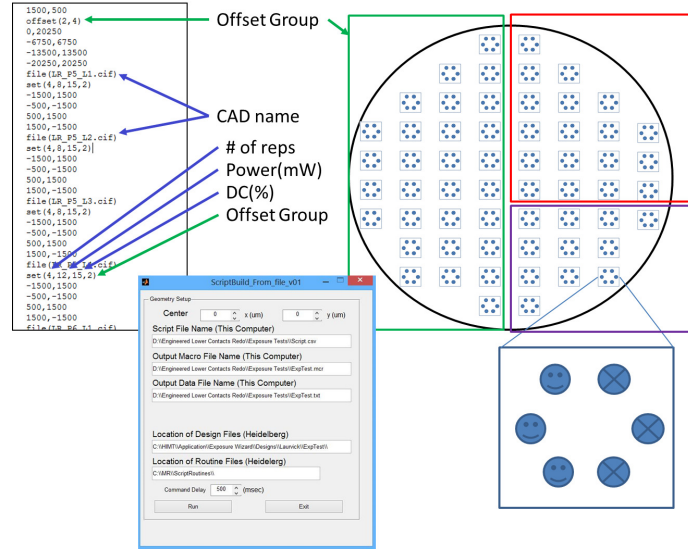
1500,500
offset(2,4)
0,20250
-6750,6750
-13500,13500
-20250,20250
file(LR_P5_L1.cif)
set(4,8,15,2)
-1500,1500
-500,-1500
500,1500
1500,-1500
file(LR_P5_L2.cif)
set(4,8,15,2)
-1500,1500
-500,-1500
500,1500
1500,-1500
file(LR_P5_L3.cif)
set(4,8,15,2)
-1500,1500
-500,-1500
500,1500
1500,-1500
file([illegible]1.cif)
set(4,12,15,2)
-1500,1500
-500,-1500
500,1500
1500,-1500
file(LR_P6_L1.cif)

Offset Group
CAD name
# of reps
Power(mW)
DC(%)
Offset Group

ScriptBuild_From_file_v01
Geometry Setup
Center 0 x (um) 0 y (um)
Script File Name (This Computer)
D:\\Engineered Lower Contacts Redo\\Exposure Tests\\Script.csv
Output Macro File Name (This Computer)
D:\\Engineered Lower Contacts Redo\\Exposure Tests\\ExpTest.mcr
Output Data File Name (This Computer)
D:\\Engineered Lower Contacts Redo\\Exposure Tests\\ExpTest.txt
Location of Design Files (Heidelberg)
C:\\HIMT\\Application\\Exposure Wizard\\Designs\\Lauvick\\ExpTest\\
Location of Routine Files (Heidelerg)
C:\\MR\\ScriptRoutines\\
Command Delay 500 (msec)
Run
Exit